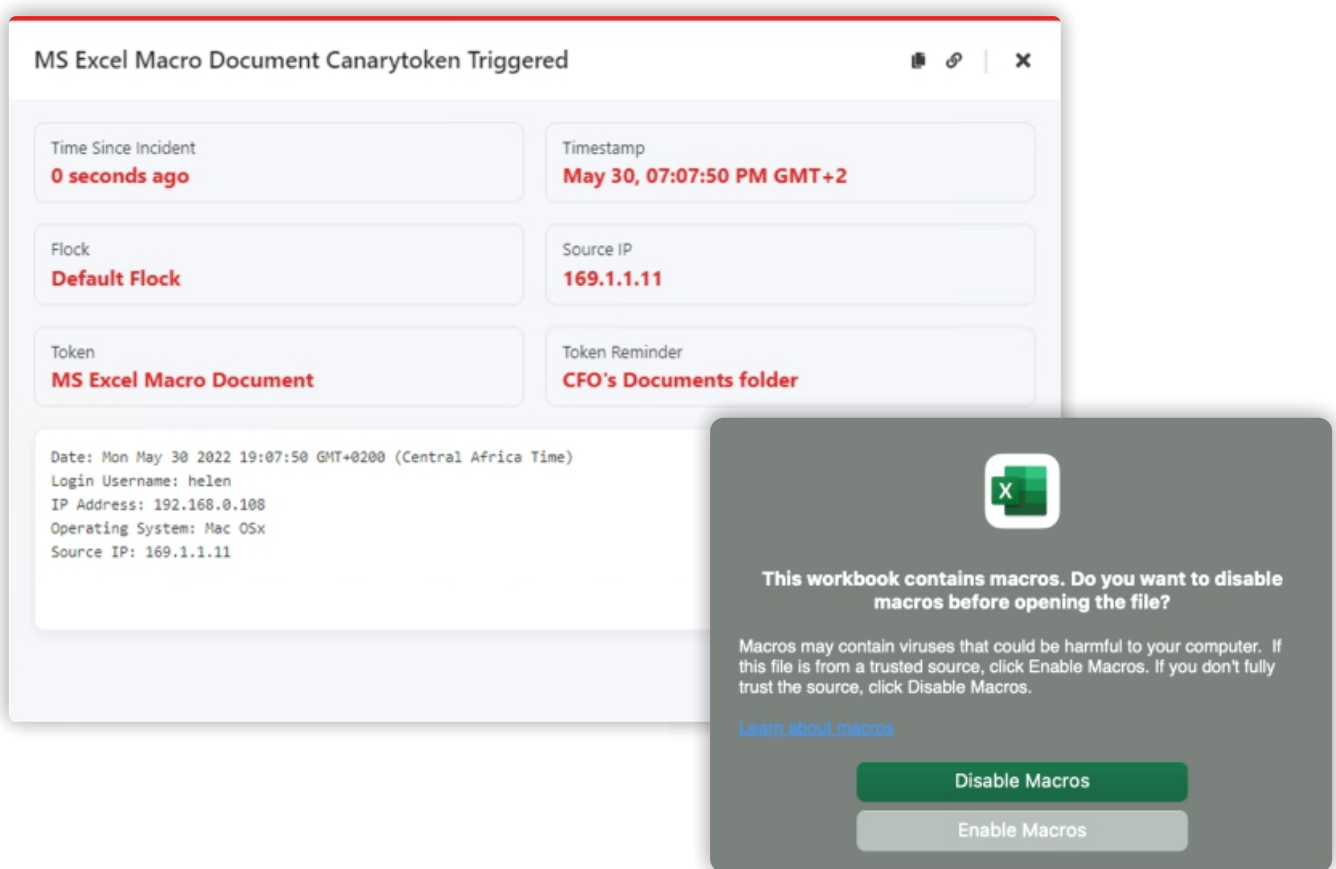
MS Excel Macro Document Canarytoken Triggered

Time Since Incident
0 seconds ago

Timestamp
May 30, 07:07:50 PM GMT+2

Flock
Default Flock

Source IP
169.1.1.11

Token
MS Excel Macro Document

Token Reminder
CFO's Documents folder

Date: Mon May 30 2022 19:07:50 GMT+0200 (Central Africa Time)
Login Username: helen
IP Address: 192.168.0.108
Operating System: Mac OSx
Source IP: 169.1.1.11

X

This workbook contains macros. Do you want to disable macros before opening the file?

Macros may contain viruses that could be harmful to your computer. If this file is from a trusted source, click Enable Macros. If you don't fully trust the source, click Disable Macros.

Learn about macros

Disable Macros

Enable Macros